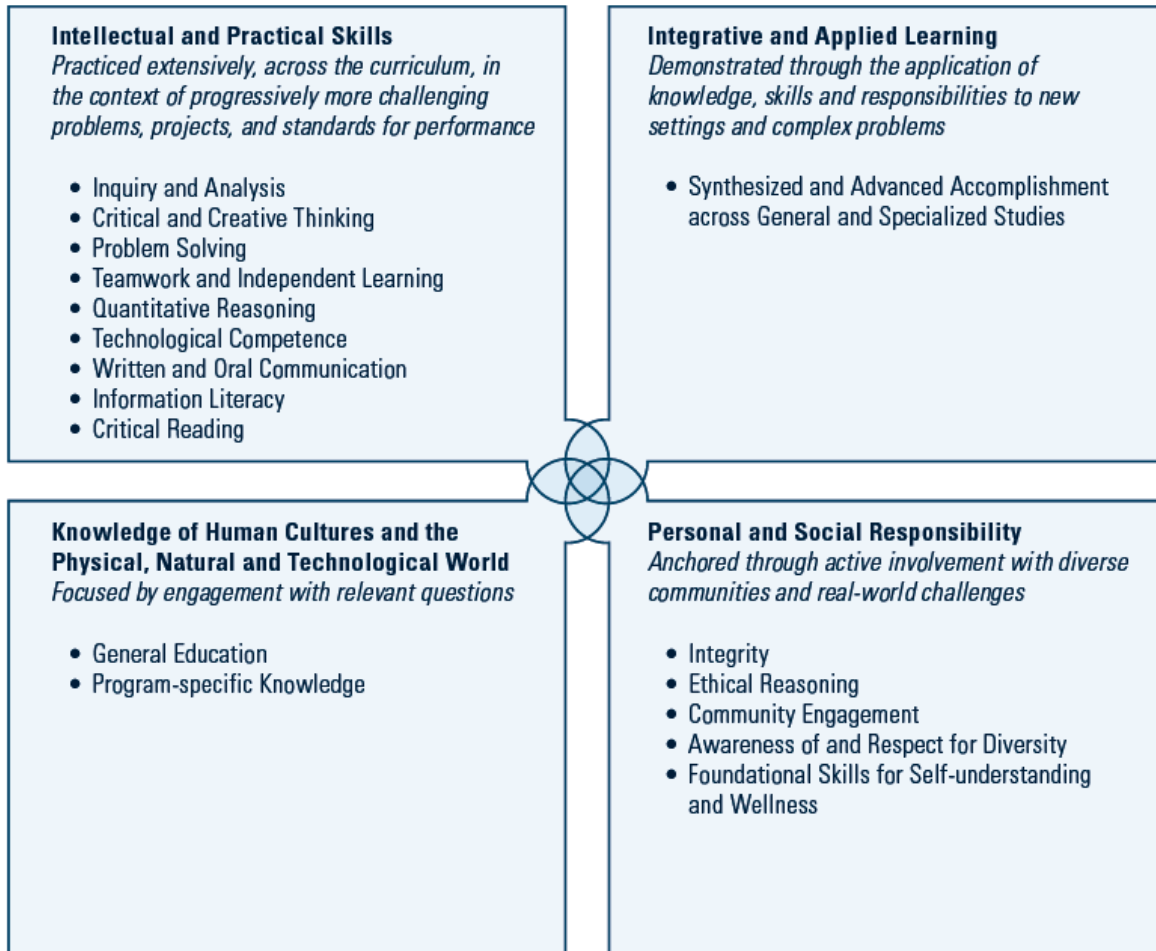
**Intellectual and Practical Skills**
*Practiced extensively, across the curriculum, in the context of progressively more challenging problems, projects, and standards for performance*

- Inquiry and Analysis
- Critical and Creative Thinking
- Problem Solving
- Teamwork and Independent Learning
- Quantitative Reasoning
- Technological Competence
- Written and Oral Communication
- Information Literacy
- Critical Reading

**Integrative and Applied Learning**
*Demonstrated through the application of knowledge, skills and responsibilities to new settings and complex problems*

- Synthesized and Advanced Accomplishment across General and Specialized Studies

**Knowledge of Human Cultures and the Physical, Natural and Technological World**
*Focused by engagement with relevant questions*

- General Education
- Program-specific Knowledge

**Personal and Social Responsibility**
*Anchored through active involvement with diverse communities and real-world challenges*

- Integrity
- Ethical Reasoning
- Community Engagement
- Awareness of and Respect for Diversity
- Foundational Skills for Self-understanding and Wellness